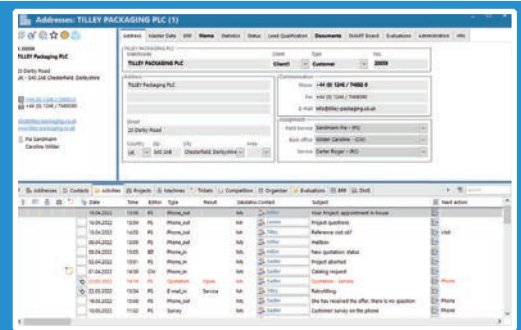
Addresses: TILLEY PACKAGING PLC (1)

K-20006
TILLEY Packaging PLC

20 Darby Road
UK - S40 2AB Chesterfield, Derbyshire

+44 (0) 1246 / 74690-0
+44 (0) 1246 / 74690-00

info@tilley-packaging.co.uk
www.tilley-packaging.co.uk

Fritz Sandmann
Caroline Wilder

Address | Master Data | VIP | Memo | Statistics | Status | Lead Qualification | Documents | DUNS® Board | Evaluations | Administration | Info

TILLEY PACKAGING PLC
Addressee: TILLEY Packaging PLC
Client
Type: Customer
No.: 20006

Address: TILLEY Packaging PLC

Street: 20 Darby Road
Country: UK
Zip: S40 2AB
City: Chesterfield, Derbyshire
Area

Communication
Phone: +44 (0) 1246 / 74690-0
Fax: +44 (0) 1246 / 74690-00
E-Mail: info@tilley-packaging.co.uk

Assignment
Field Service: Sandmann Fritz (FS)
Back office: Wilder Caroline (CW)
Service: Carter Roger (RC)

Addresses | Contacts | Activities | Projects | Machines | Tickets | Competition | Organizer | Evaluations | BRI | DUS

| Date | Time | Editor | Type | Result | Salutation Contact | Subject | Next action |
|---|---|---|---|---|---|---|---|
| 19.04.2022 | 15:00 | PS | Phone_out | | Mr. Wilder | Your Project appointment in house | |
| 19.04.2022 | 10:00 | PS | Phone_out | | Mr. Tilley | Project questions | |
| 10.04.2022 | 13:00 | PS | Phone_out | | Mr. Tilley | Reference visit | Visit |
| 04.04.2022 | 14:00 | PS | Phone_out | | Mr. Tilley | Mailbox | |
| 04.04.2022 | 15:00 | PS | Phone_in | | Mr. Sadler | New quotation: status | |
| 02.04.2022 | 10:01 | PS | Phone_in | | Mr. Sadler | Project shortlist | |
| 01.04.2022 | 14:00 | CW | Phone_in | | Mr. Sadler | Catalog request | |
| 22.03.2022 | 14:15 | PS | Quotation | Signal | Mr. Sadler | Quotation - Service | Phone |
| 22.03.2022 | 12:00 | PS | E-mail_out | Service | Mr. Sadler | Refrofitting | |
| 18.03.2022 | 15:00 | PS | Phone_out | | Mr. Tilley | She has received the offer, there is no question | Phone |
| 10.03.2022 | 11:02 | PS | Survey | | Mr. Sadler | Customer survey on the phone | Phone |